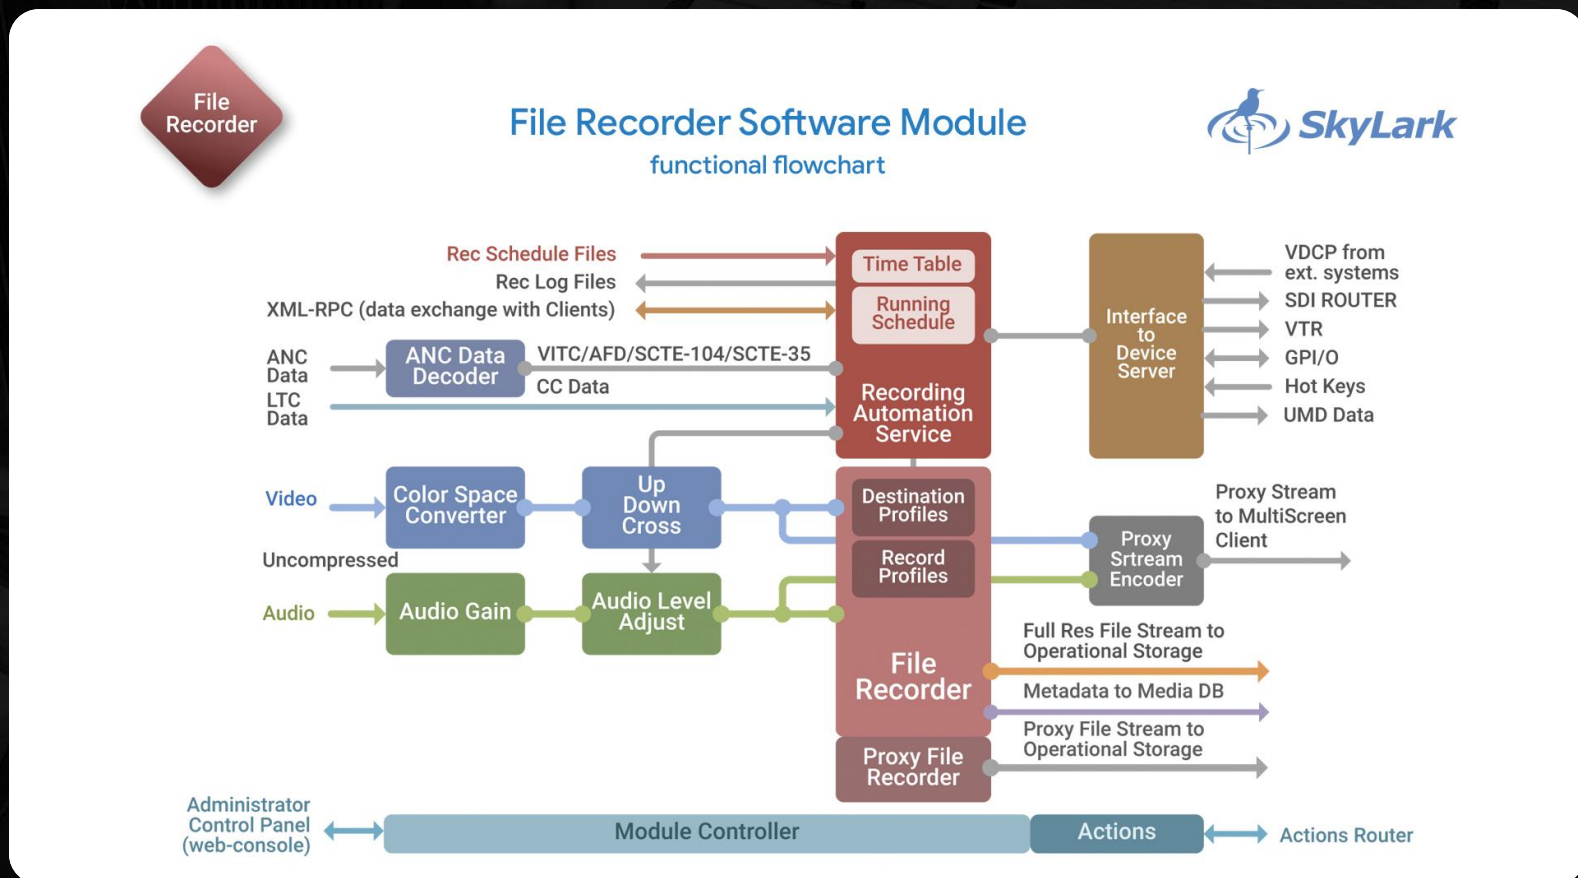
File Recorder

File Recorder Software Module
functional flowchart

SkyLark

Rec Schedule Files
Rec Log Files
XML-RPC (data exchange with Clients)

Time Table
Running Schedule
Recording Automation Service

Interface to Device Server

VDCP from ext. systems
SDI ROUTER
VTR
GPI/O
Hot Keys
UMD Data

ANC Data
ANC Data Decoder
VITC/AFD/SCTE-104/SCTE-35
CC Data
LTC Data

Video
Color Space Converter
Up Down Cross
Uncompressed
Audio
Audio Gain
Audio Level Adjust

Destination Profiles
Record Profiles
File Recorder

Proxy Srtream Encoder
Proxy Stream to MultiScreen Client

Full Res File Stream to Operational Storage
Metadata to Media DB
Proxy File Stream to Operational Storage

Proxy File Recorder

Administrator Control Panel (web-console)
Module Controller
Actions
Actions Router